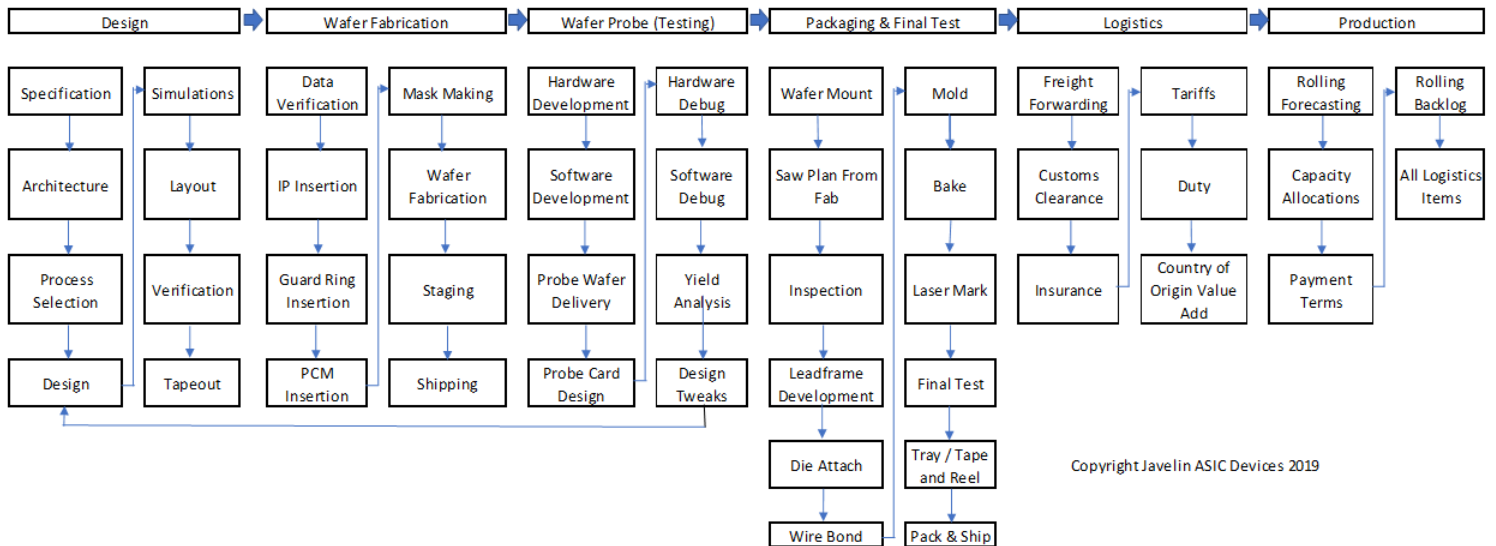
Design

Wafer Fabrication

Wafer Probe (Testing)

Packaging & Final Test

Logistics

Production

Specification

Architecture

Process Selection

Design

Simulations

Layout

Verification

Tapeout

Data Verification

IP Insertion

Guard Ring Insertion

PCM Insertion

Mask Making

Wafer Fabrication

Staging

Shipping

Hardware Development

Software Development

Probe Wafer Delivery

Probe Card Design

Hardware Debug

Software Debug

Yield Analysis

Design Tweaks

Wafer Mount

Saw Plan From Fab

Inspection

Leadframe Development

Die Attach

Wire Bond

Mold

Bake

Laser Mark

Final Test

Tray / Tape and Reel

Pack & Ship

Freight Forwarding

Customs Clearance

Insurance

Tariffs

Duty

Country of Origin Value Add

Rolling Forecasting

Capacity Allocations

Payment Terms

Rolling Backlog

All Logistics Items

Copyright Javelin ASIC Devices 2019